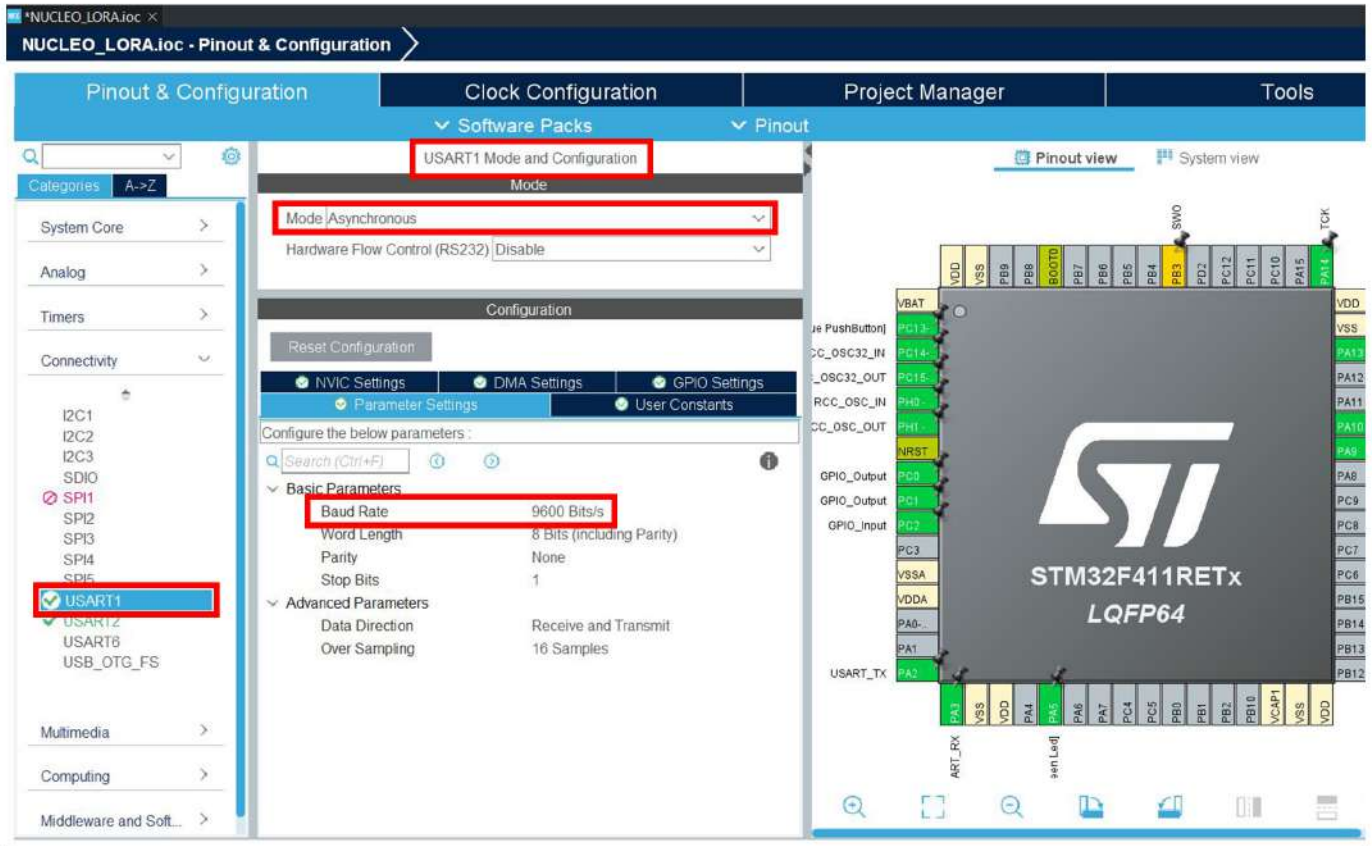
*NUCLEO_LORA.ioc ×

NUCLEO_LORA.ioc - Pinout & Configuration

Pinout & Configuration | Clock Configuration | Project Manager | Tools

Software Packs    Pinout

Categories  A->Z

System Core
Analog
Timers
Connectivity

I2C1
I2C2
I2C3
SDIO
SPI1
SPI2
SPI3
SPI4
SPI5
USART1
USART2
USART6
USB_OTG_FS

Multimedia
Computing
Middleware and Soft...

USART1 Mode and Configuration

Mode

Mode Asynchronous
Hardware Flow Control (RS232) Disable

Configuration

Reset Configuration

NVIC Settings | DMA Settings | GPIO Settings
Parameter Settings | User Constants

Configure the below parameters :

Search (Ctrl+F)

Basic Parameters
Baud Rate 9600 Bits/s
Word Length 8 Bits (including Parity)
Parity None
Stop Bits 1
Advanced Parameters
Data Direction Receive and Transmit
Over Sampling 16 Samples

Pinout view    System view

SWO  TCK

VDD VSS PB9 PB8 BOOT0 PB7 PB6 PB5 PB4 PB3 PD2 PC12 PC11 PC10 PA15 PA14

VBAT
e PushButton] PC13-
CC_OSC32_IN PC14-
_OSC32_OUT PC15-
RCC_OSC_IN PH0-
CC_OSC_OUT PH1-
NRST
GPIO_Output PC0
GPIO_Output PC1
GPIO_Input PC2
PC3
VSSA
VDDA
PA0-.
PA1
USART_TX PA2

VDD
VSS
PA13
PA12
PA11
PA10
PA9
PA8
PC9
PC8
PC7
PC6
PB15
PB14
PB13
PB12

STM32F411RETx
LQFP64

PA3 VSS VDD PA4 PA5 PA6 PA7 PC4 PC5 PB0 PB1 PB2 PB10 VCAP1 VSS VDD

ART_RX  een Led]